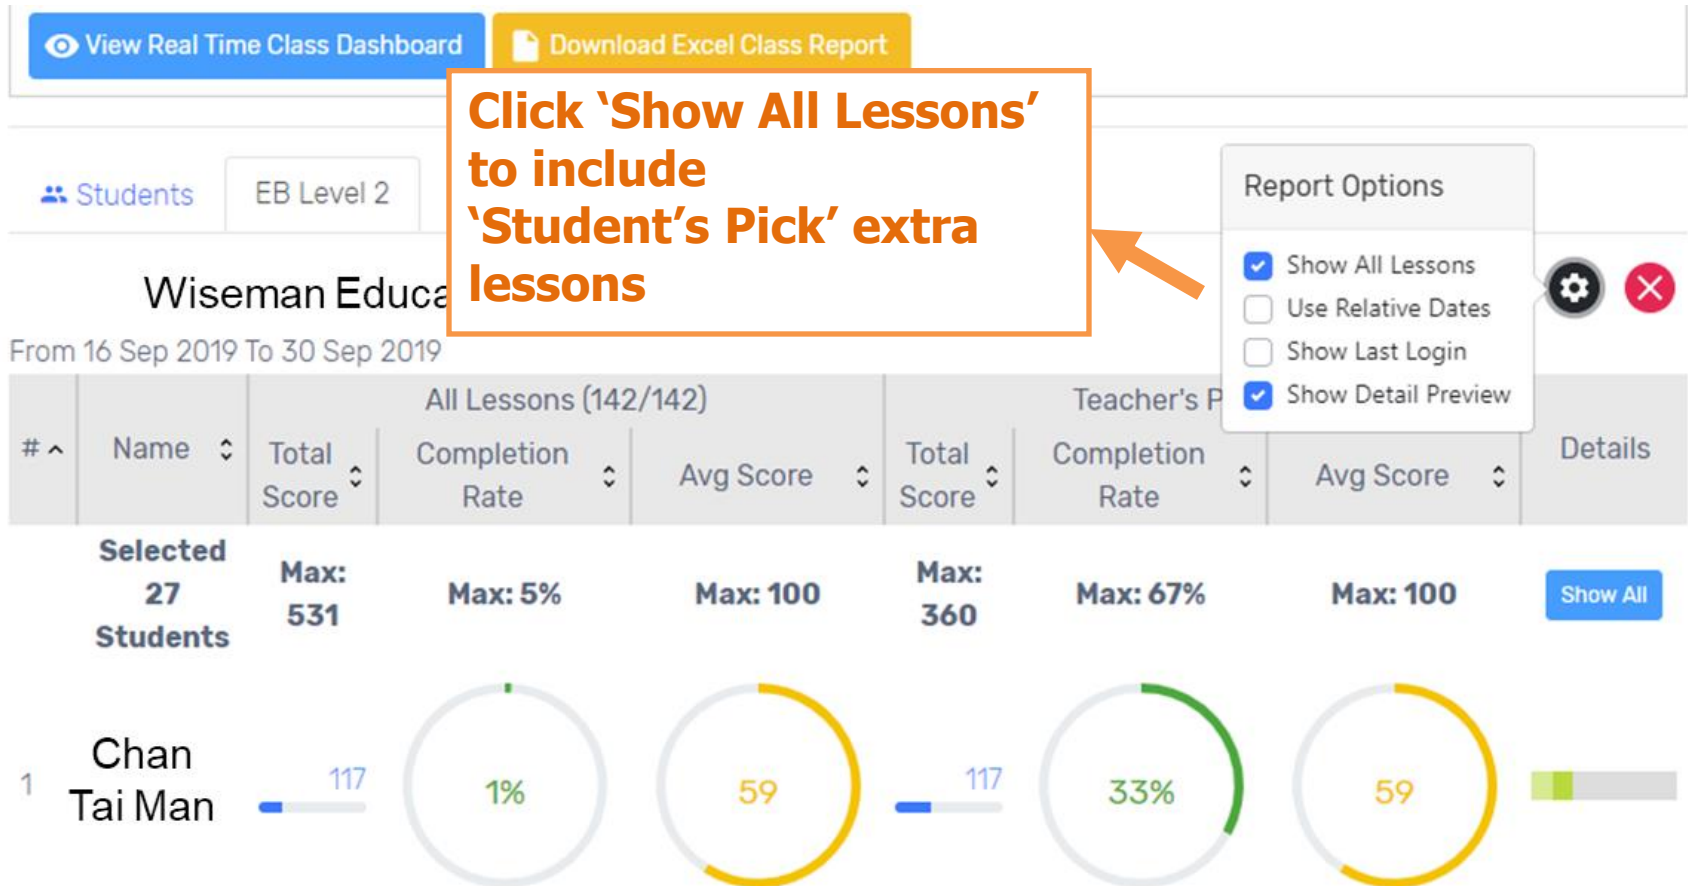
View Real Time Class Dashboard

Download Excel Class Report

Click 'Show All Lessons' to include 'Student's Pick' extra lessons

Students

EB Level 2

Wiseman Educa

From 16 Sep 2019 To 30 Sep 2019

Report Options

Show All Lessons

Use Relative Dates

Show Last Login

Show Detail Preview

| # | Name | All Lessons (142/142) Total Score | Completion Rate | Avg Score | Teacher's P Total Score | Completion Rate | Avg Score | Details |
|---|---|---|---|---|---|---|---|---|
| | Selected 27 Students | Max: 531 | Max: 5% | Max: 100 | Max: 360 | Max: 67% | Max: 100 | Show All |
| 1 | Chan Tai Man | 117 | 1% | 59 | 117 | 33% | 59 | |